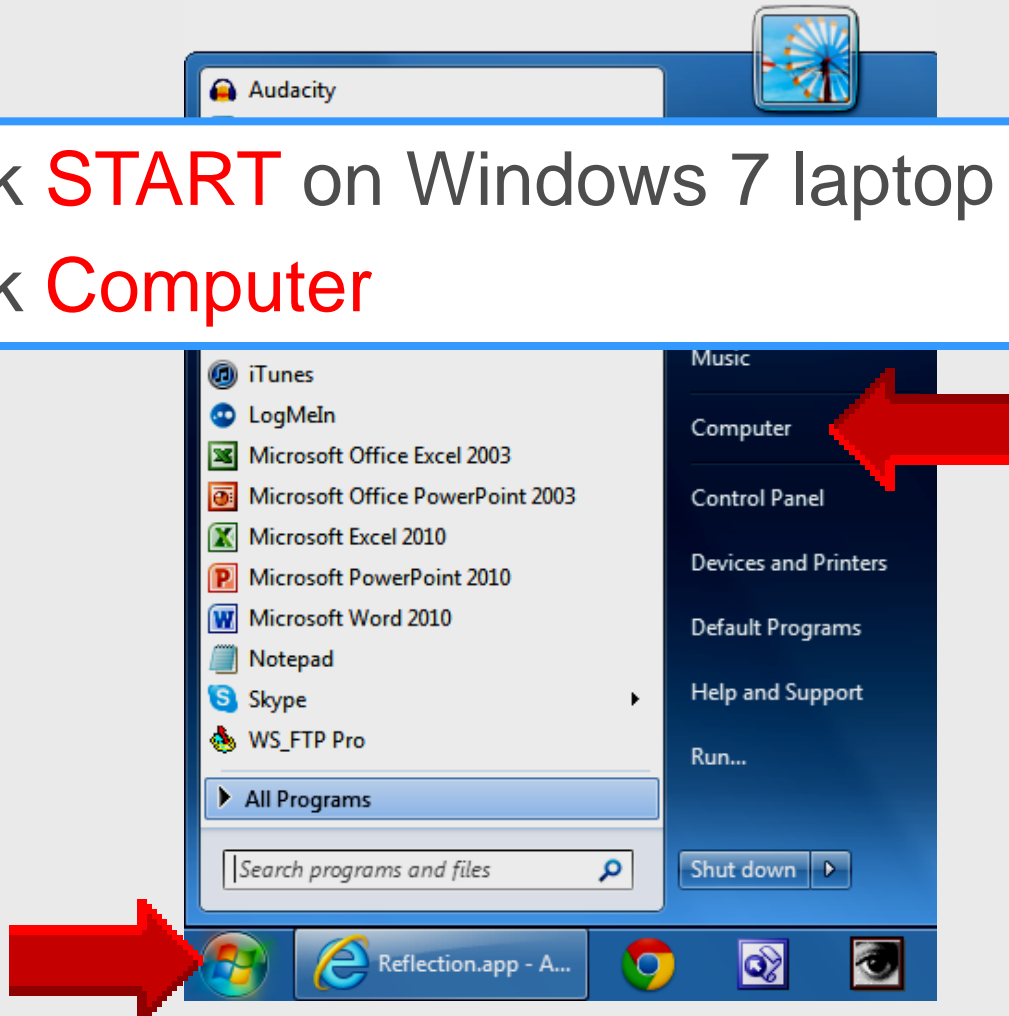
Audacity

k START on Windows 7 laptop
k Computer

iTunes
LogMeIn
Microsoft Office Excel 2003
Microsoft Office PowerPoint 2003
Microsoft Excel 2010
Microsoft PowerPoint 2010
Microsoft Word 2010
Notepad
Skype
WS_FTP Pro
All Programs
Search programs and files

Music
Computer
Control Panel
Devices and Printers
Default Programs
Help and Support
Run...
Shut down

Reflection.app - A...